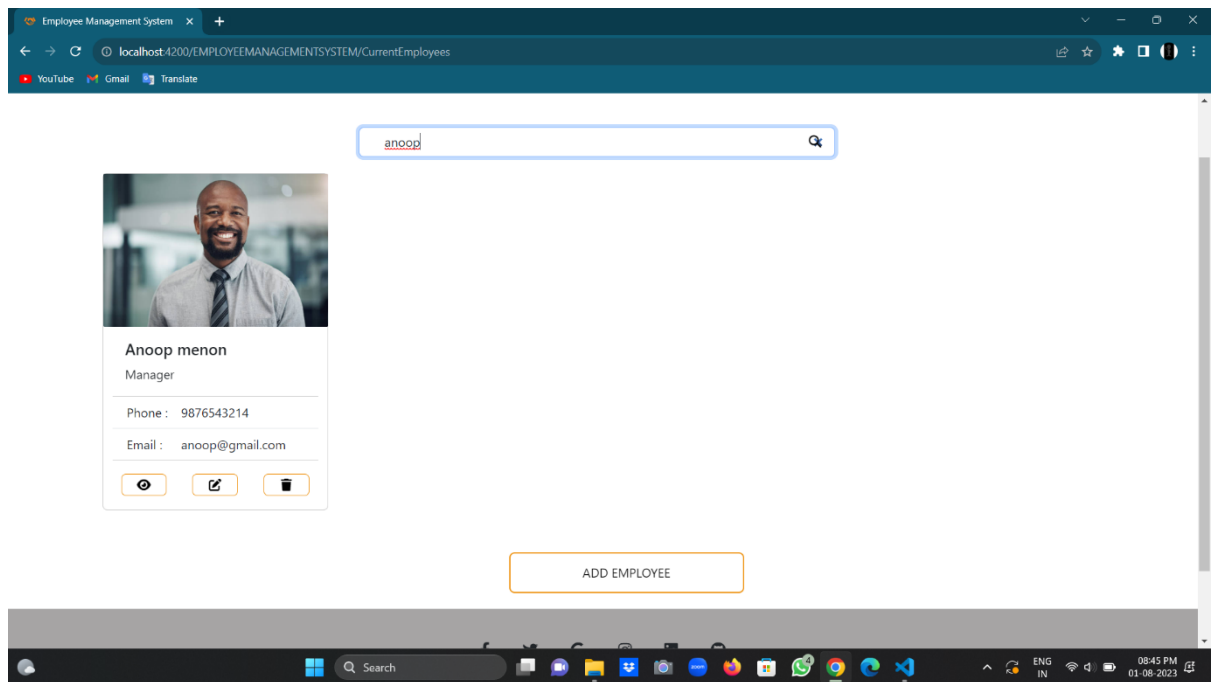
Employee Management System ×

localhost:4200/EMPLOYEEMANAGEMENTSYSTEM/CurrentEmployees

YouTube Gmail Translate

anoop

Anoop menon

Manager

Phone : 9876543214

Email : anoop@gmail.com

ADD EMPLOYEE

Search

ENG IN

08:45 PM 01-08-2023